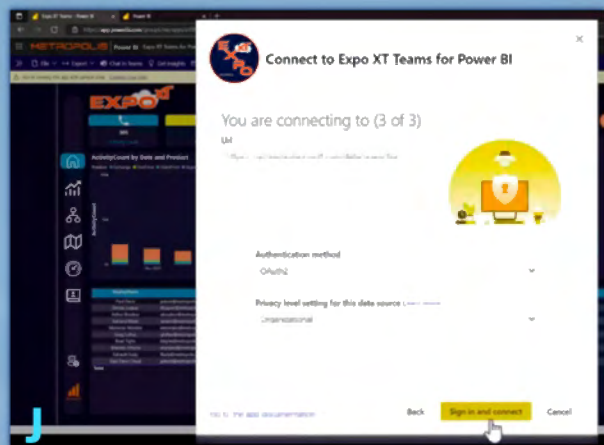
Expo XT Teams - Power BI

Power BI

METROPOLIS

Power BI

EXPO

Connect to Expo XT Teams for Power BI

You are connecting to (3 of 3)

Url

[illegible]

ActivityCount by Date and Product

Authentication method

OAuth2

Privacy level setting for this data source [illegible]

Organizational

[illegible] app documentation

Back

Sign in and connect

Cancel